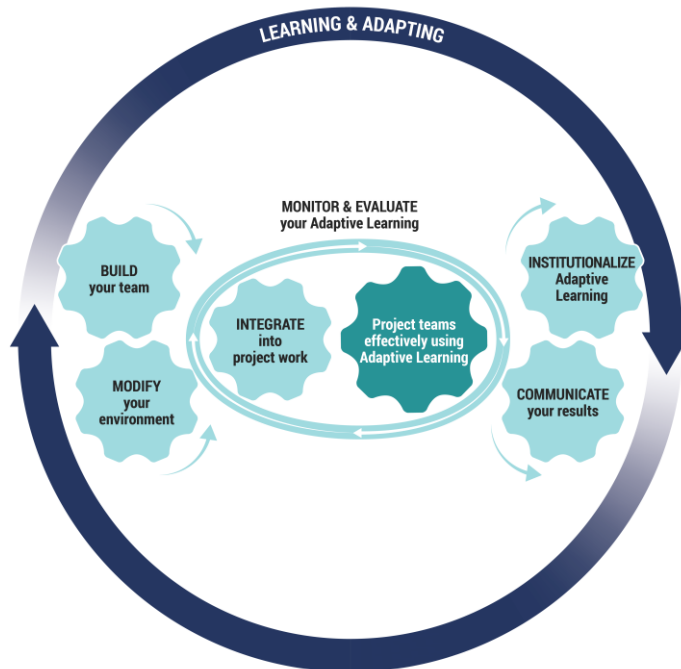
LEARNING & ADAPTING

MONITOR & EVALUATE your Adaptive Learning

BUILD your team

MODIFY your environment

INTEGRATE into project work

Project teams effectively using Adaptive Learning

INSTITUTIONALIZE Adaptive Learning

COMMUNICATE your results